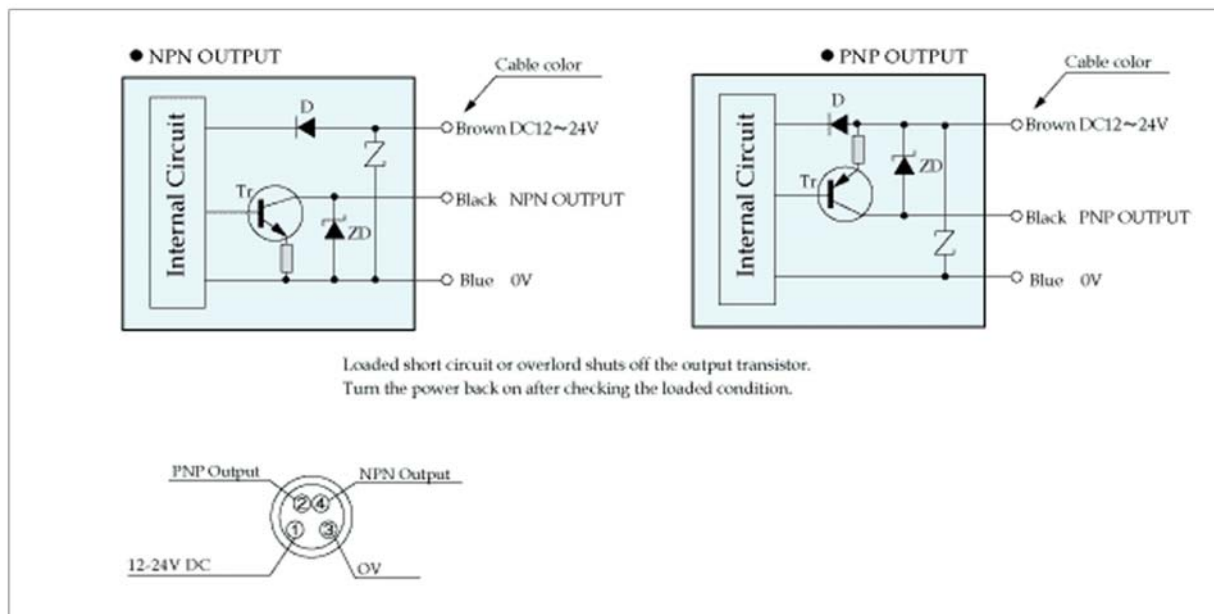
● NPN OUTPUT

Cable color

Internal Circuit

D

Brown DC12~24V

Z

Tr

Black NPN OUTPUT

ZD

Blue 0V

● PNP OUTPUT

Cable color

Internal Circuit

D

Brown DC12~24V

ZD

Tr

Black PNP OUTPUT

Z

Blue 0V

Loaded short circuit or overlord shuts off the output transistor.
Turn the power back on after checking the loaded condition.

PNP Output

NPN Output

2 4

1 3

12-24V DC

OV